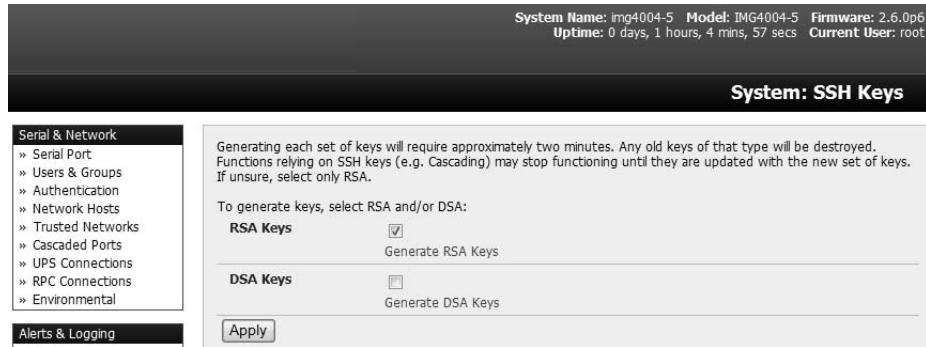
System Name: img4004-5 Model: IMG4004-5 Firmware: 2.6.0p6
Uptime: 0 days, 1 hours, 4 mins, 57 secs Current User: root

System: SSH Keys

Serial & Network
» Serial Port
» Users & Groups
» Authentication
» Network Hosts
» Trusted Networks
» Cascaded Ports
» UPS Connections
» RPC Connections
» Environmental

Alerts & Logging

Generating each set of keys will require approximately two minutes. Any old keys of that type will be destroyed. Functions relying on SSH keys (e.g. Cascading) may stop functioning until they are updated with the new set of keys. If unsure, select only RSA.

To generate keys, select RSA and/or DSA:

RSA Keys
Generate RSA Keys

DSA Keys
Generate DSA Keys

Apply